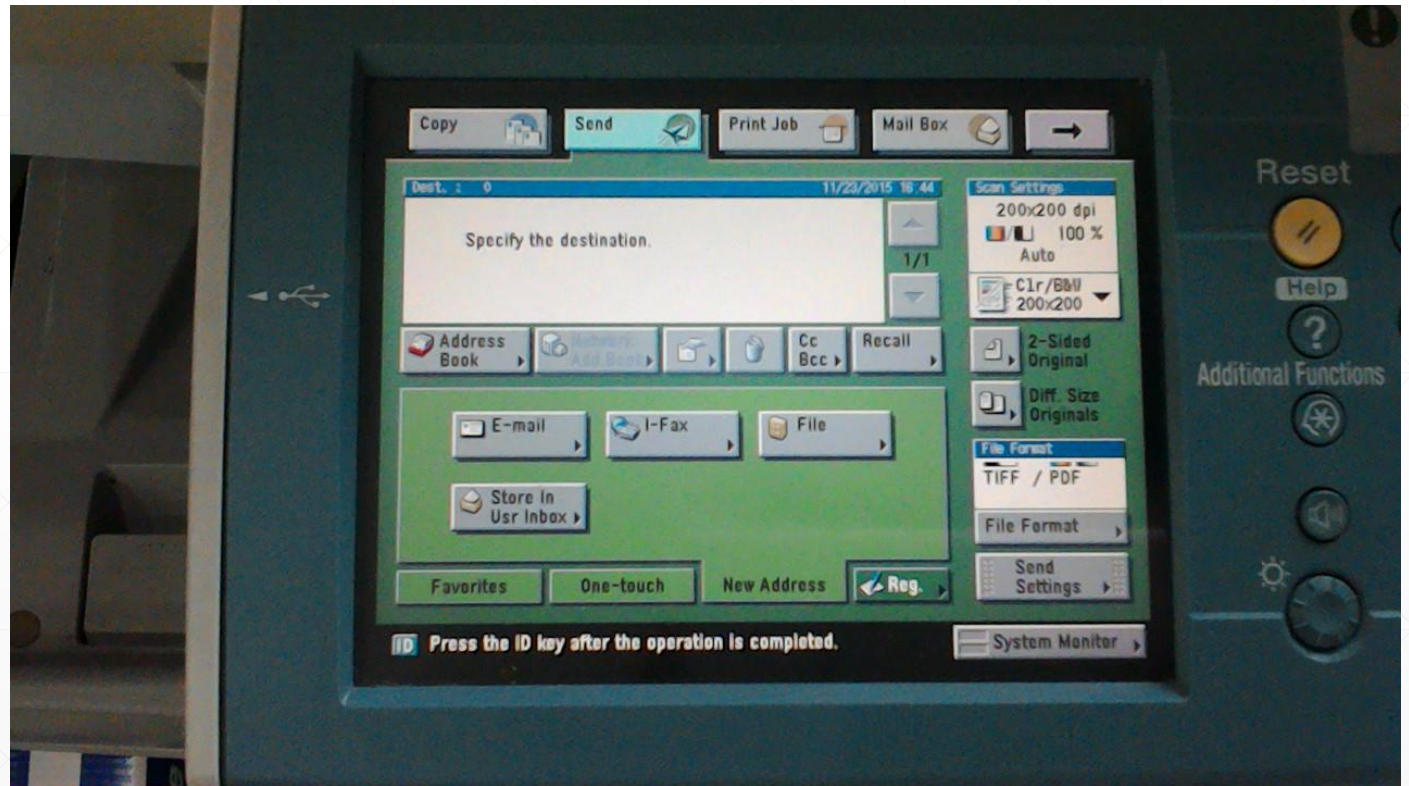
Copy
Send
Print Job
Mail Box

Dest. : 0
11/23/2015 16:44
Specify the destination.
1/1

Scan Settings
200x200 dpi
100 %
Auto
Clr/B&W
200x200

Address Book
Network Add Book
Cc Bcc
Recall

2-Sided Original
Diff. Size Originals

E-mail
I-Fax
File
Store In Usr Inbox

File Format
TIFF / PDF
File Format
Send Settings

Favorites
One-touch
New Address
Reg.

ID Press the ID key after the operation is completed.
System Monitor

Reset
Help
Additional Functions